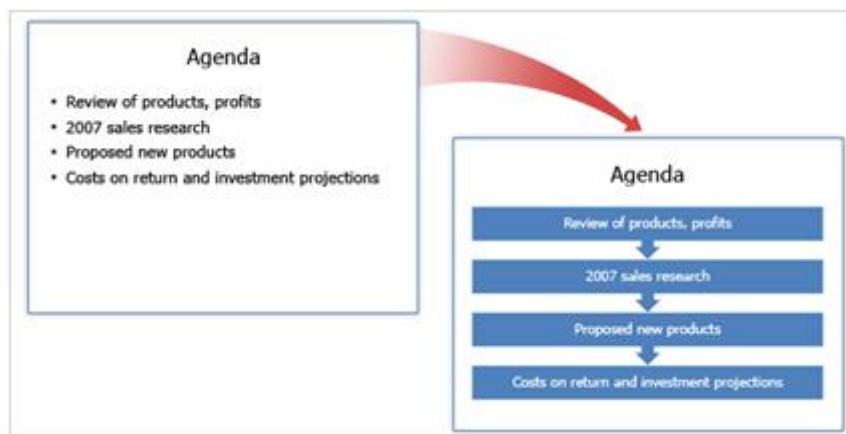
Agenda

- Review of products, profits
- 2007 sales research
- Proposed new products
- Costs on return and investment projections

Agenda

Review of products, profits

2007 sales research

Proposed new products

Costs on return and investment projections